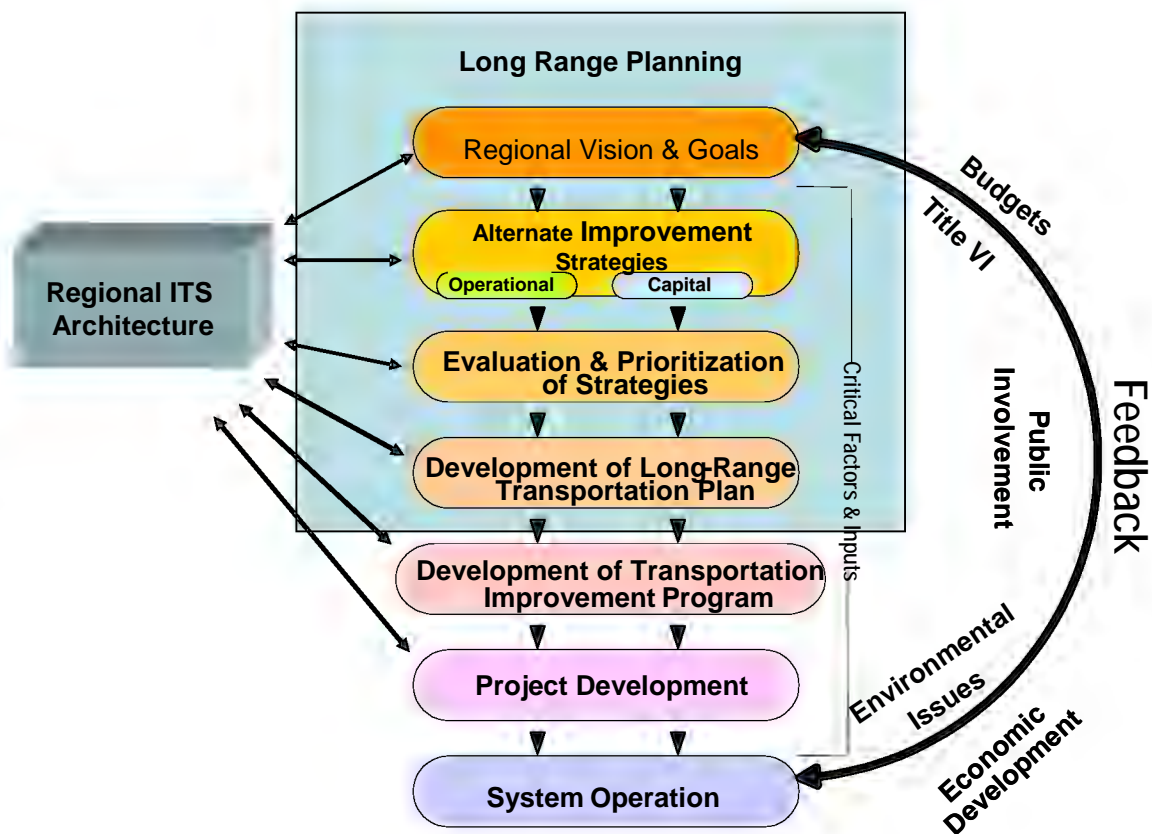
Long Range Planning

Regional Vision & Goals

Alternate Improvement Strategies

Operational

Capital

Evaluation & Prioritization of Strategies

Development of Long-Range Transportation Plan

Development of Transportation Improvement Program

Project Development

System Operation

Regional ITS Architecture

Critical Factors & Inputs

Budgets

Title VI

Public Involvement

Feedback

Environmental Issues

Economic Development